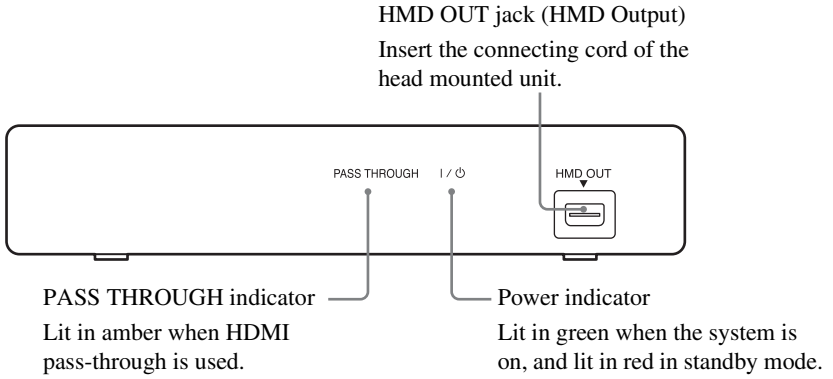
HMD OUT jack (HMD Output)
Insert the connecting cord of the head mounted unit.

PASS THROUGH

I / ⏻

HMD OUT

PASS THROUGH indicator
Lit in amber when HDMI pass-through is used.

Power indicator
Lit in green when the system is on, and lit in red in standby mode.